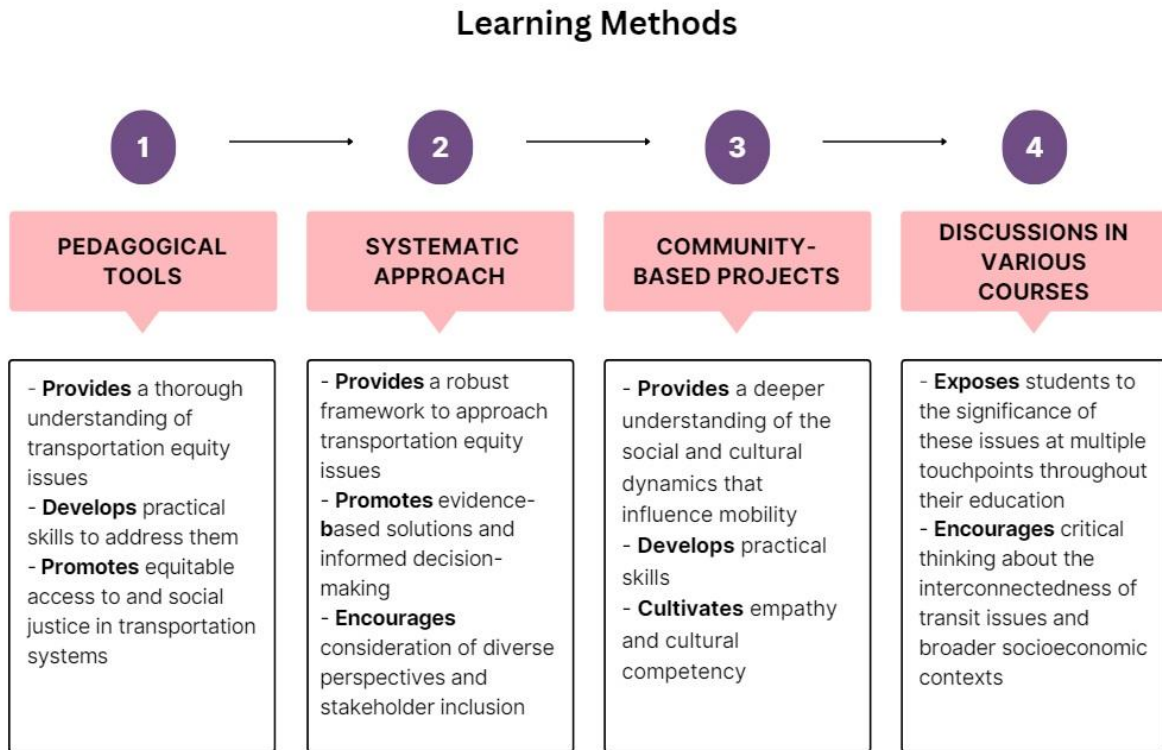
Learning Methods

1

PEDAGOGICAL TOOLS

- Provides a thorough understanding of transportation equity issues
- Develops practical skills to address them
- Promotes equitable access to and social justice in transportation systems

2

SYSTEMATIC APPROACH

- Provides a robust framework to approach transportation equity issues
- Promotes evidence-based solutions and informed decision-making
- Encourages consideration of diverse perspectives and stakeholder inclusion

3

COMMUNITY-BASED PROJECTS

- Provides a deeper understanding of the social and cultural dynamics that influence mobility
- Develops practical skills
- Cultivates empathy and cultural competency

4

DISCUSSIONS IN VARIOUS COURSES

- Exposes students to the significance of these issues at multiple touchpoints throughout their education
- Encourages critical thinking about the interconnectedness of transit issues and broader socioeconomic contexts